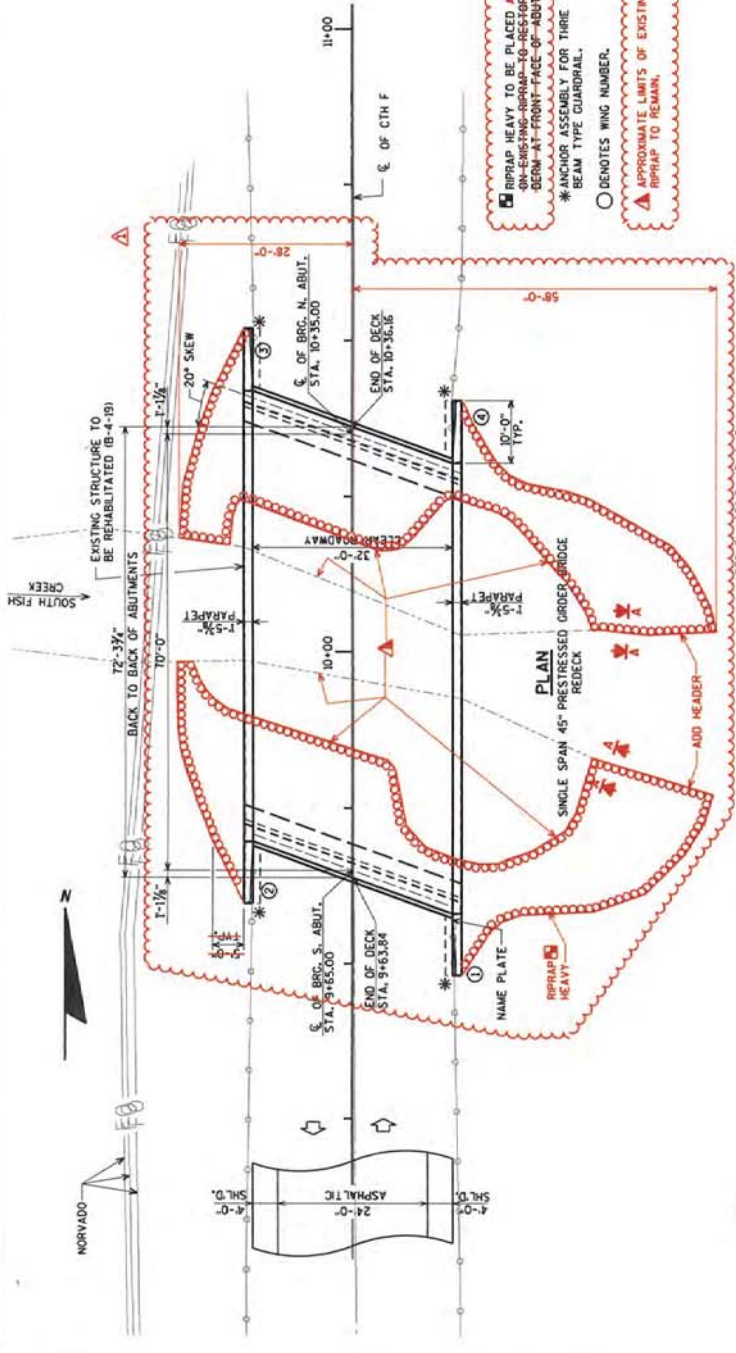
11+00

RIPRAP HEAVY TO BE PLACED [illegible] ON EXISTING RIPRAP TO RESTOR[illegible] BERM AT FRONT FACE OF ABUT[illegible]

✻ ANCHOR ASSEMBLY FOR THRIE BEAM TYPE GUARDRAIL.

◯ DENOTES WING NUMBER.

APPROXIMATE LIMITS OF EXISTI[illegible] RIPRAP TO REMAIN.

℄ OF CTH F

28'-0"

58'-0"

20° SKEW

1'-1¼"

℄ OF BRG. N. ABUT. STA. 10+35.00

END OF DECK STA. 10+36.16

3

4

10'-0" TYP.

EXISTING STRUCTURE TO BE REHABILITATED (B-4-19)

SOUTH FISH CREEK

72'-3¾"

BACK TO BACK OF ABUTMENTS

70'-0"

CLEAR ROADWAY

32'-0"

1'-5⅝" PARAPET

1'-5⅝" PARAPET

10+00

PLAN

SINGLE SPAN 45" PRESTRESSED GIRDER BRIDGE REDECK

ADD HEADER

N

1'-1⅛"

6'-0" TYP.

2

1

℄ OF BRG. S. ABUT. STA. 9+65.00

END OF DECK STA. 9+63.84

NAME PLATE

RIPRAP HEAVY

NORVADO

4'-0" SHL'D.

24'-0" ASPHALTIC

4'-0" SHL'D.